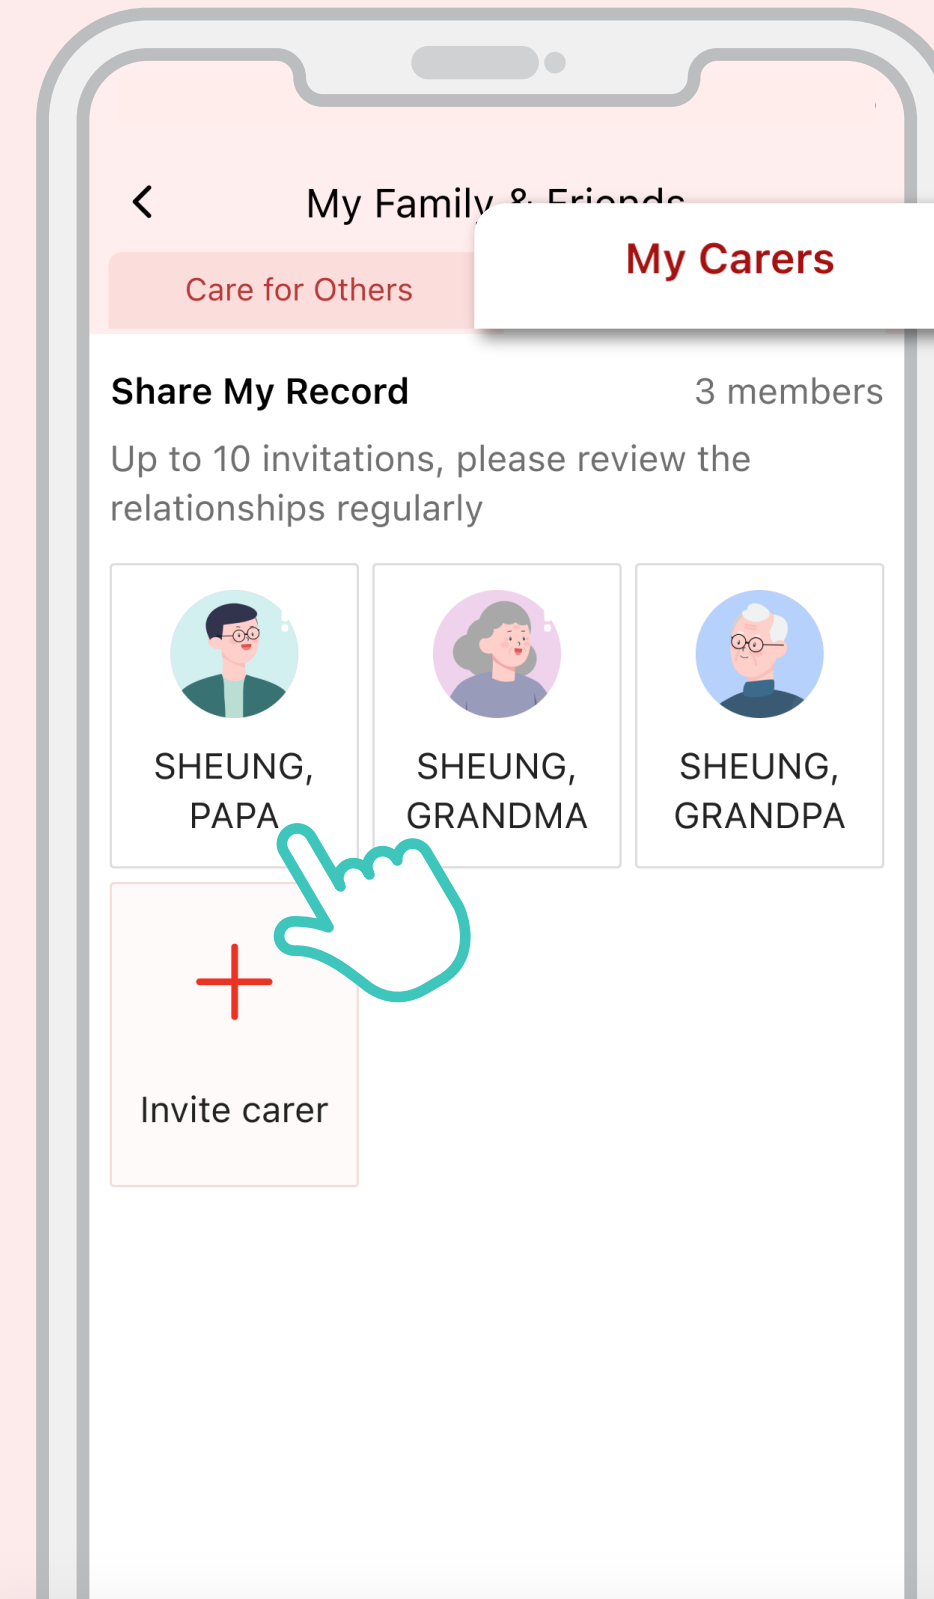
My Family & Friends

Care for Others

My Carers

Share My Record

3 members

Up to 10 invitations, please review the relationships regularly

SHEUNG, PAPA

SHEUNG, GRANDMA

SHEUNG, GRANDPA

+

Invite carer